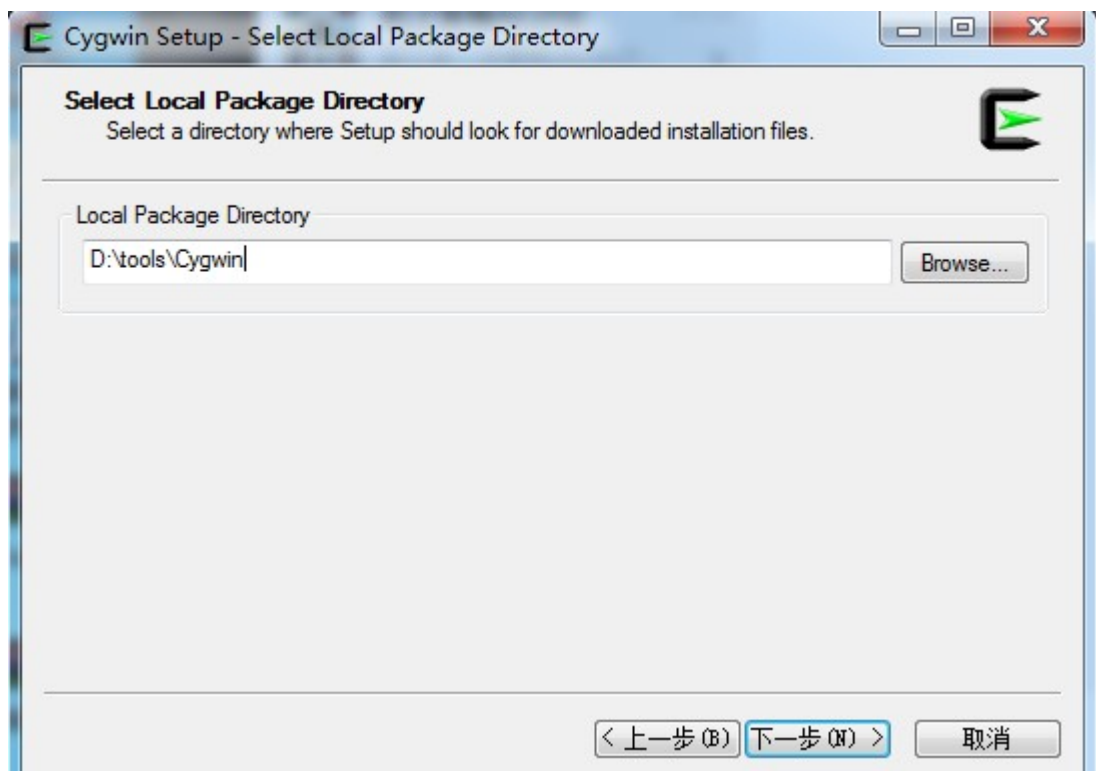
Cygwin Setup - Select Local Package Directory

Select Local Package Directory
Select a directory where Setup should look for downloaded installation files.

Local Package Directory

D:\tools\Cygwin

Browse...

< 上一步 (B)

下一步 (N) >

取消